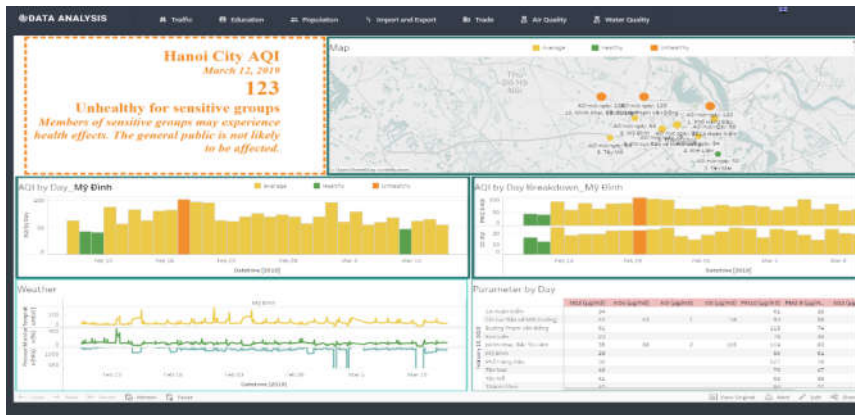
DATA ANALYSIS  Traffic  Education  Population  Import and Export  Trade  Air Quality  Water Quality

Hanoi City AQI
March 12, 2019
123
Unhealthy for sensitive groups
Members of sensitive groups may experience health effects. The general public is not likely to be affected.

Map
Average  Healthy  Unhealthy

AQI by Day_Mỹ Đình
Average  Healthy  Unhealthy
Feb 10  Feb 17  Feb 24  Mar 3  Mar 10
Datetime [2019]

AQI by Day Breakdown_Mỹ Đình
Feb 17  Feb 24  Mar 3
Datetime [2019]

Weather
Mỹ Đình
Feb 10  Feb 17  Feb 24  Mar 3  Mar 10
Datetime [2019]

Parameter by Day
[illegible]

Undo  Redo  Revert  Refresh  Pause  View: Original  Alerts  Edit  Share